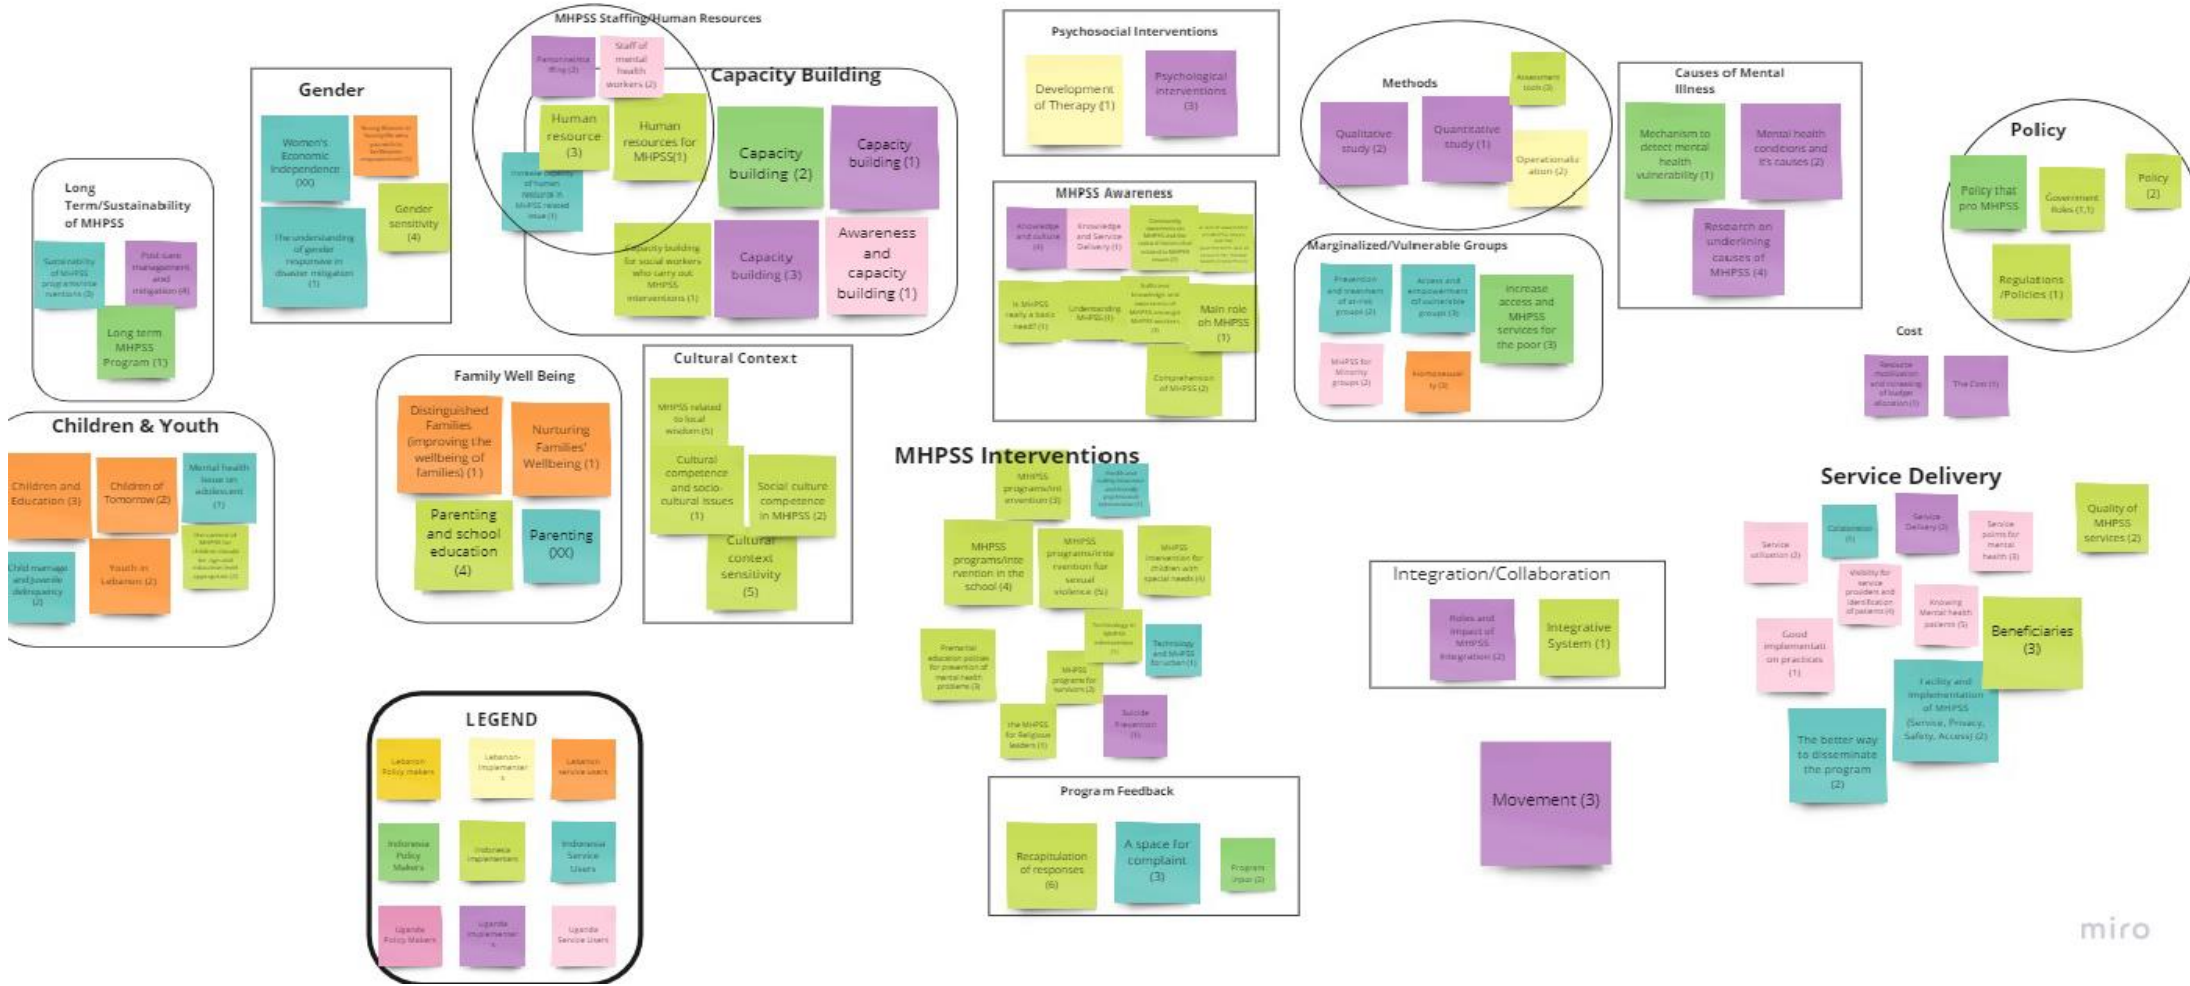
MHPSS Staffing/Human Resources

Personnel staffing (2)

Staff of mental health workers (2)

Capacity Building

Human resource (3)

Human resources for MHPSS(1)

Capacity building (2)

Capacity building (1)

Increase capacity of human resource in MHPSS related issue (1)

Capacity building for social workers who carry out MHPSS interventions (1)

Capacity building (3)

Awareness and capacity building (1)

Gender

Women's Economic Independence (XX)

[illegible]

Gender sensitivity (4)

The understanding of gender responsive in disaster mitigation (1)

Long Term/Sustainability of MHPSS

Sustainability of MHPSS programs/interventions (3)

Post care management and mitigation (4)

Long term MHPSS Program (1)

Children & Youth

Children and Education (3)

Children of Tomorrow (2)

Mental health issue on adolescent (1)

Child marriage and juvenile delinquency (2)

Youth in Lebanon (2)

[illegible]

Family Well Being

Distinguished Families (improving the wellbeing of families) (1)

Nurturing Families' Wellbeing (1)

Parenting and school education (4)

Parenting (XX)

Cultural Context

MHPSS related to local wisdom (5)

Cultural competence and socio-cultural issues (1)

Social culture competence in MHPSS (2)

Cultural context sensitivity (5)

Psychosocial Interventions

Development of Therapy (1)

Psychological interventions (3)

MHPSS Awareness

Knowledge and culture (4)

Knowledge and Service Delivery (1)

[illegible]

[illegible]

Is MHPSS really a basic need? (1)

Understanding MHPSS (1)

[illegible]

Main role on MHPSS (1)

Comprehension of MHPSS (2)

Methods

Assessment tools (3)

Qualitative study (2)

Quantitative study (1)

Operationalization (2)

Marginalized/Vulnerable Groups

Prevention and treatment of at-risk groups (2)

Access and empowerment of vulnerable groups (3)

Increase access and MHPSS services for the poor (3)

MHPSS for Minority groups (2)

Homosexuality (3)

Causes of Mental Illness

Mechanism to detect mental health vulnerability (1)

Mental health conditions and it's causes (2)

Research on underlining causes of MHPSS (4)

Policy

Policy that pro MHPSS

Government Roles (1,1)

Policy (2)

Regulations /Policies (1)

Cost

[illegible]

The Cost (1)

MHPSS Interventions

MHPSS programs/intervention (3)

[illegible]

MHPSS programs/intervention in the school (4)

MHPSS programs/intervention for sexual violence (5)

MHPSS intervention for children with special needs (4)

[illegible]

Premarital education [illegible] for prevention of mental health problems (3)

Technology and MHPSS for urban (1)

MHPSS programs for survivors (2)

the MHPSS for Religious leaders (1)

Suicide Prevention (1)

Program Feedback

Recapitulation of responses (6)

A space for complaint (3)

Program input (2)

Integration/Collaboration

Roles and impact of MHPSS integration (2)

Integrative System (1)

Movement (3)

Service Delivery

Quality of MHPSS services (2)

Service utilization (2)

Collaboration (1)

Service Delivery (3)

Service points for mental health (3)

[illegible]

Knowing Mental health patients (5)

Beneficiaries (3)

Good implementation practices (1)

Facility and implementation of MHPSS (Service, Privacy, Safety, Access) (2)

The better way to disseminate the program (2)

LEGEND

Lebanon Policy makers

Lebanon Implementers

Lebanon service users

Indonesia Policy Makers

Indonesia Implementers

Indonesia Service Users

Uganda Policy Makers

Uganda Implementers

Uganda Service Users

miro